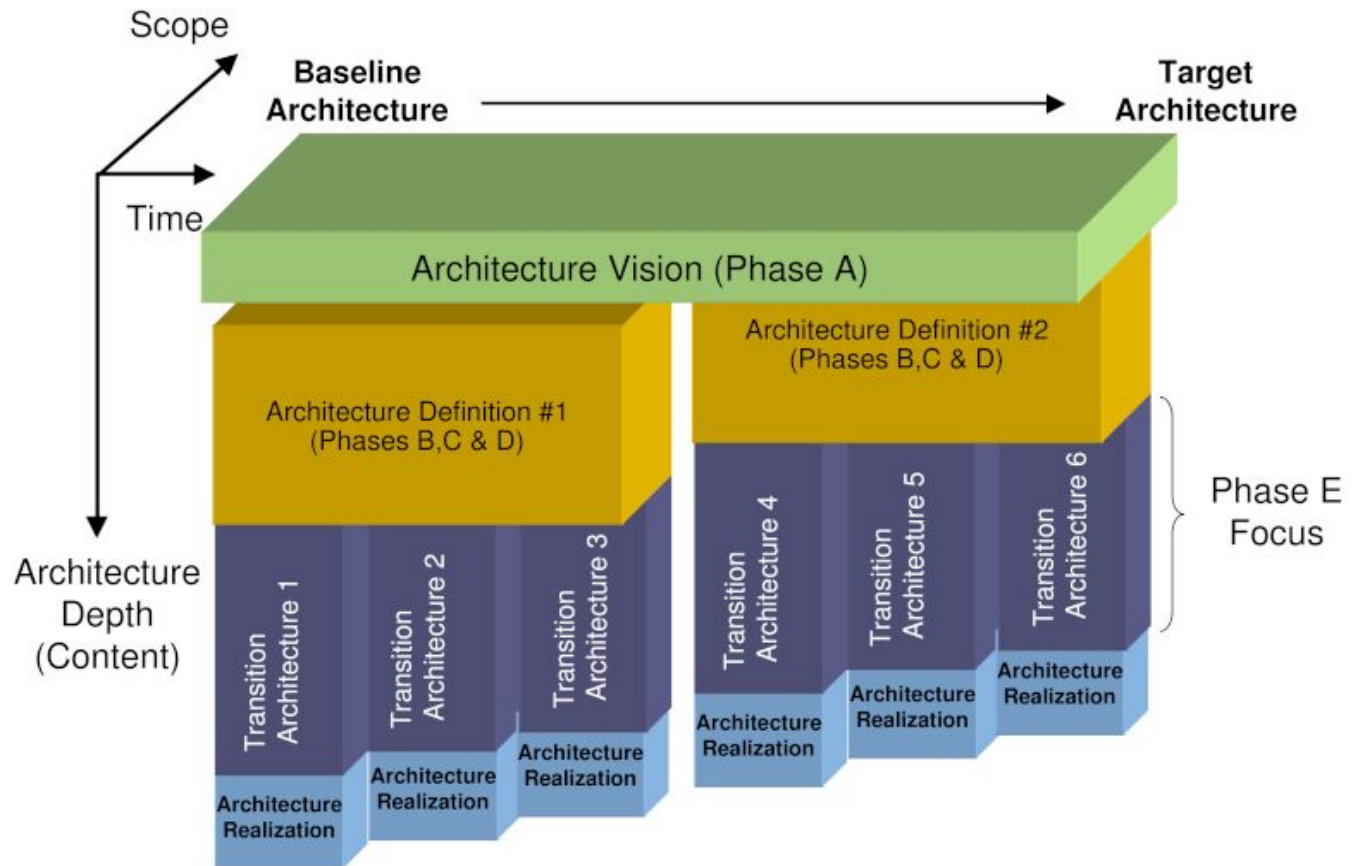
Scope

Baseline Architecture

Target Architecture

Time

Architecture Vision (Phase A)

Architecture Definition #1 (Phases B,C & D)

Architecture Definition #2 (Phases B,C & D)

Phase E Focus

Architecture Depth (Content)

Transition Architecture 1

Architecture Realization

Transition Architecture 2

Architecture Realization

Transition Architecture 3

Architecture Realization

Transition Architecture 4

Architecture Realization

Transition Architecture 5

Architecture Realization

Transition Architecture 6

Architecture Realization